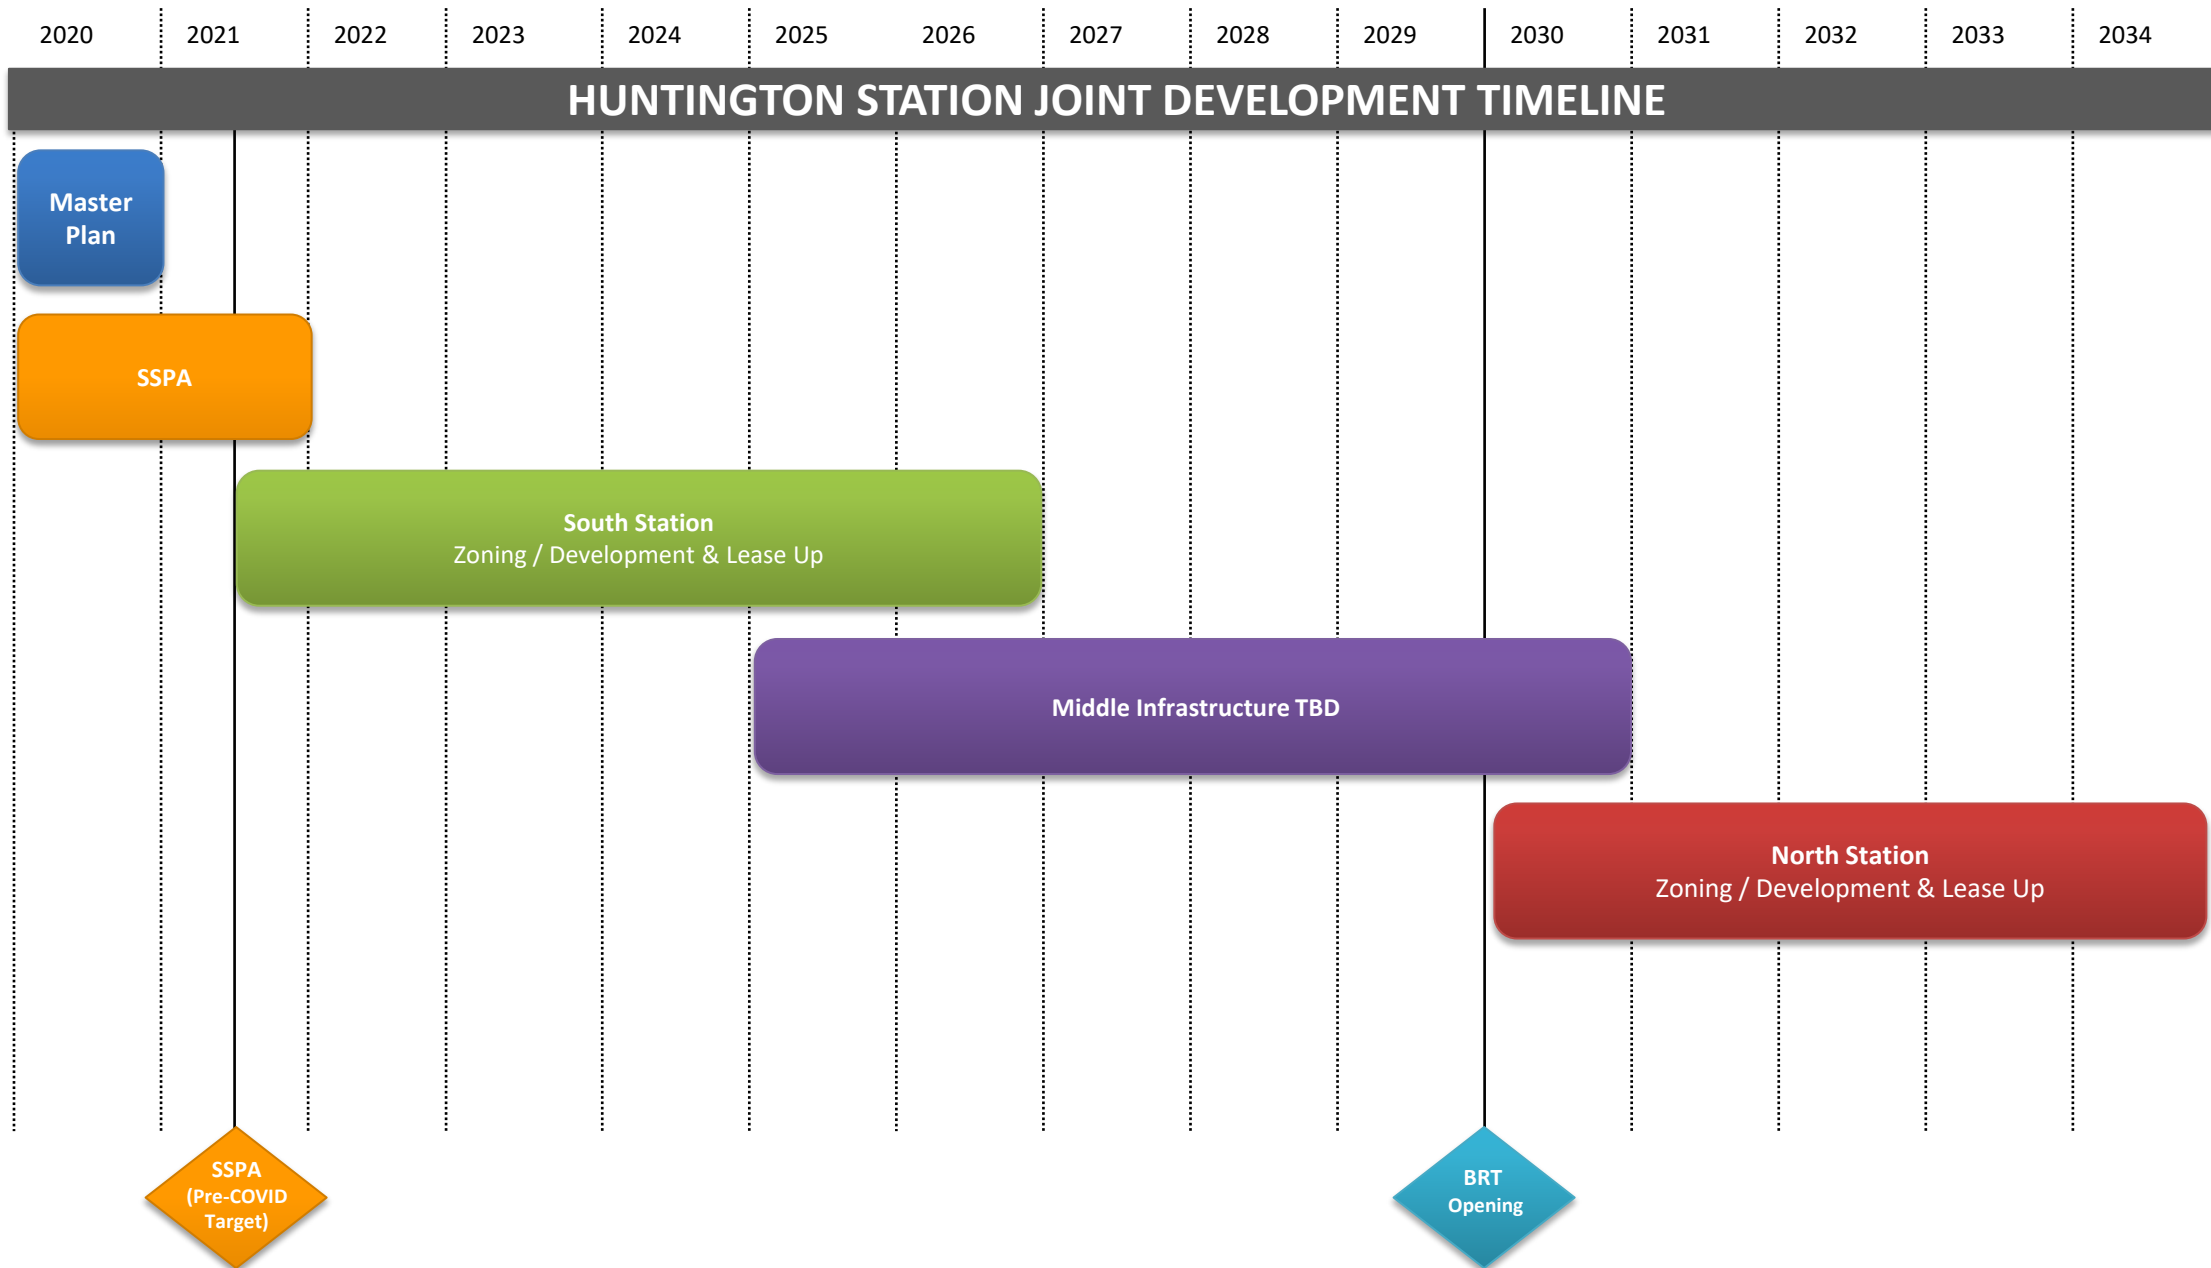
2020 2021 2022 2023 2024 2025 2026 2027 2028 2029 2030 2031 2032 2033 2034

HUNTINGTON STATION JOINT DEVELOPMENT TIMELINE

Master Plan

SSPA

South Station
Zoning / Development & Lease Up

Middle Infrastructure TBD

North Station
Zoning / Development & Lease Up

SSPA (Pre-COVID Target)

BRT Opening